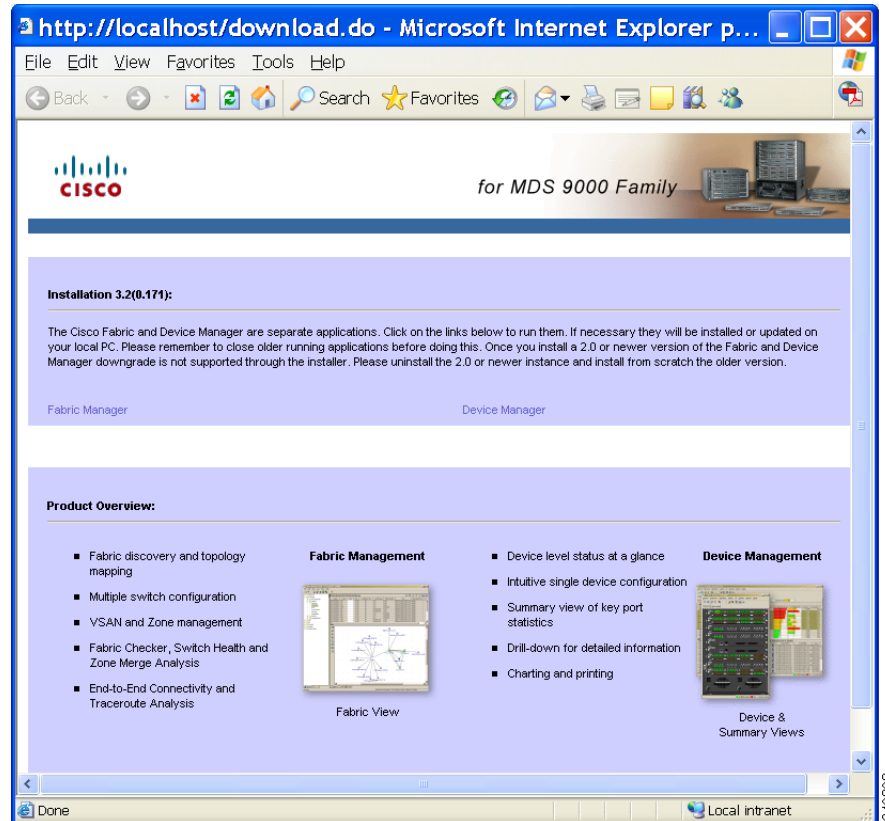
http://localhost/download.do - Microsoft Internet Explorer p...

File Edit View Favorites Tools Help

Back Search Favorites

CISCO

for MDS 9000 Family

Installation 3.2(0.171):

The Cisco Fabric and Device Manager are separate applications. Click on the links below to run them. If necessary they will be installed or updated on your local PC. Please remember to close older running applications before doing this. Once you install a 2.0 or newer version of the Fabric and Device Manager downgrade is not supported through the installer. Please uninstall the 2.0 or newer instance and install from scratch the older version.

Fabric Manager

Device Manager

Product Overview:

- Fabric discovery and topology mapping
- Multiple switch configuration
- VSAN and Zone management
- Fabric Checker, Switch Health and Zone Merge Analysis
- End-to-End Connectivity and Traceroute Analysis

Fabric Management

Fabric View

- Device level status at a glance
- Intuitive single device configuration
- Summary view of key port statistics
- Drill-down for detailed information
- Charting and printing

Device Management

Device & Summary Views

Done

Local intranet